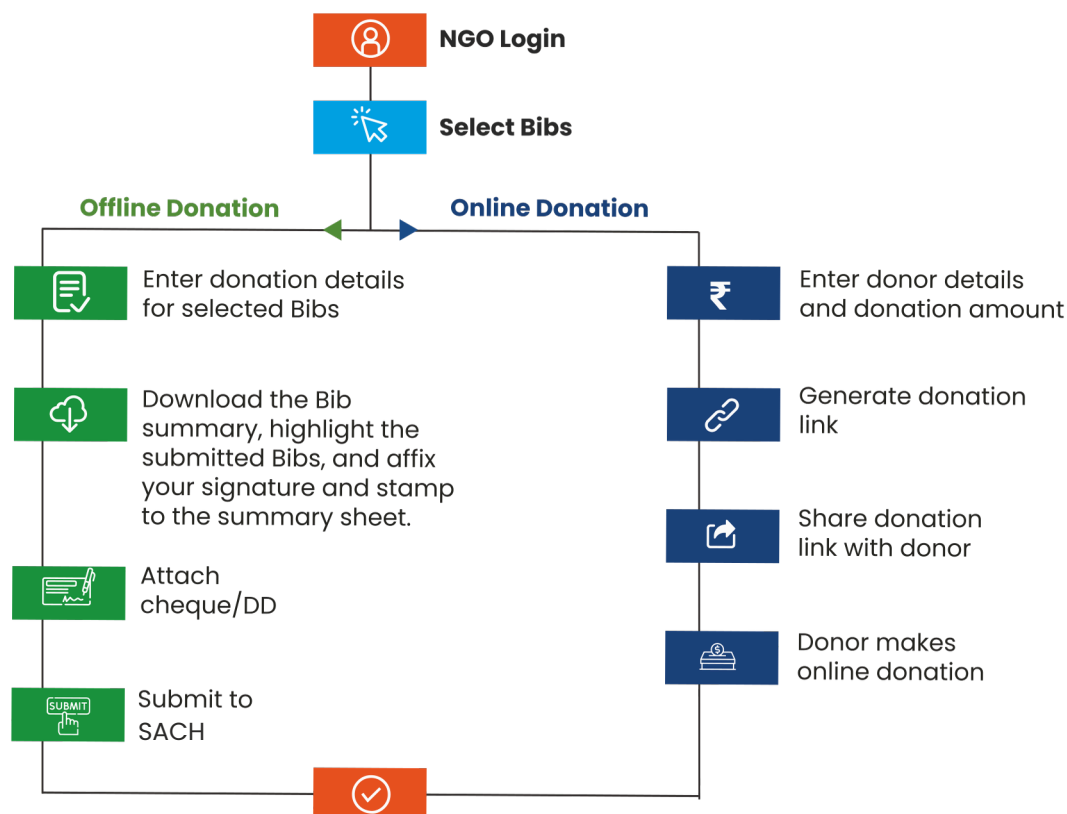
NGO Login

Select Bibs

Offline Donation

Online Donation

Enter donation details for selected Bibs

Download the Bib summary, highlight the submitted Bibs, and affix your signature and stamp to the summary sheet.

Attach cheque/DD

SUBMIT

Submit to SACH

₹

Enter donor details and donation amount

Generate donation link

Share donation link with donor

$

Donor makes online donation